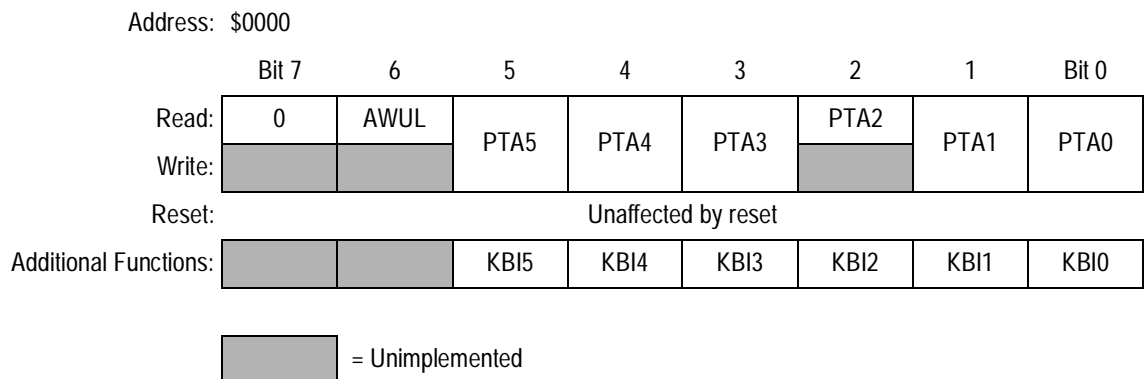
Address: \$0000

| | Bit 7 | 6 | 5 | 4 | 3 | 2 | 1 | Bit 0 |
|---|---|---|---|---|---|---|---|---|
| Read: | 0 | AWUL | PTA5 | PTA4 | PTA3 | PTA2 | PTA1 | PTA0 |
| Write: | | | | | | | | |
| Reset: | Unaffected by reset | | | | | | | |
| Additional Functions: | | | KBI5 | KBI4 | KBI3 | KBI2 | KBI1 | KBI0 |

= Unimplemented